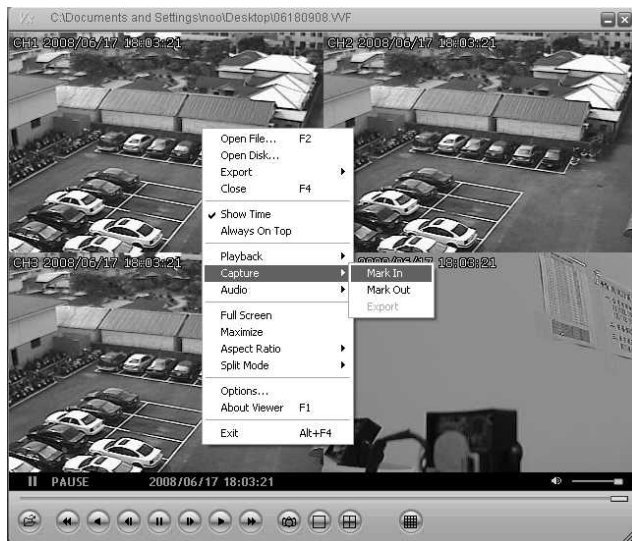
C:\Documents and Settings\noo\Desktop\06180908.VVF

CH1 2008/06/17 18:03:21

CH2 2008/06/17 18:03:21

CH3 2008/06/17 18:03:21

2008/06/17 18:03:21

Open File... F2
Open Disk...
Export
Close F4
Show Time
Always On Top
Playback
Capture
Audio
Full Screen
Maximize
Aspect Ratio
Split Mode
Options...
About Viewer F1
Exit Alt+F4

Mark In
Mark Out
Export

PAUSE 2008/06/17 18:03:21